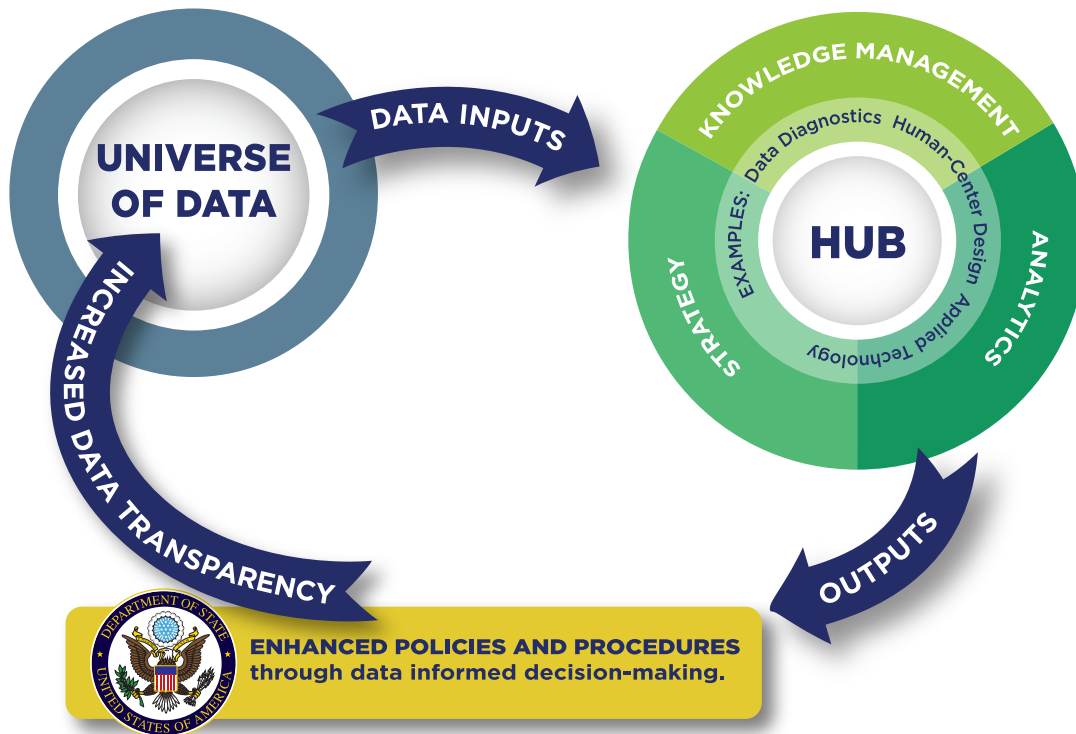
UNIVERSE OF DATA

DATA INPUTS

KNOWLEDGE MANAGEMENT

ANALYTICS

STRATEGY

EXAMPLES: Data Diagnostics Human-Center Design Applied Technology

HUB

OUTPUTS

INCREASED DATA TRANSPARENCY

DEPARTMENT OF STATE UNITED STATES OF AMERICA

ENHANCED POLICIES AND PROCEDURES through data informed decision-making.